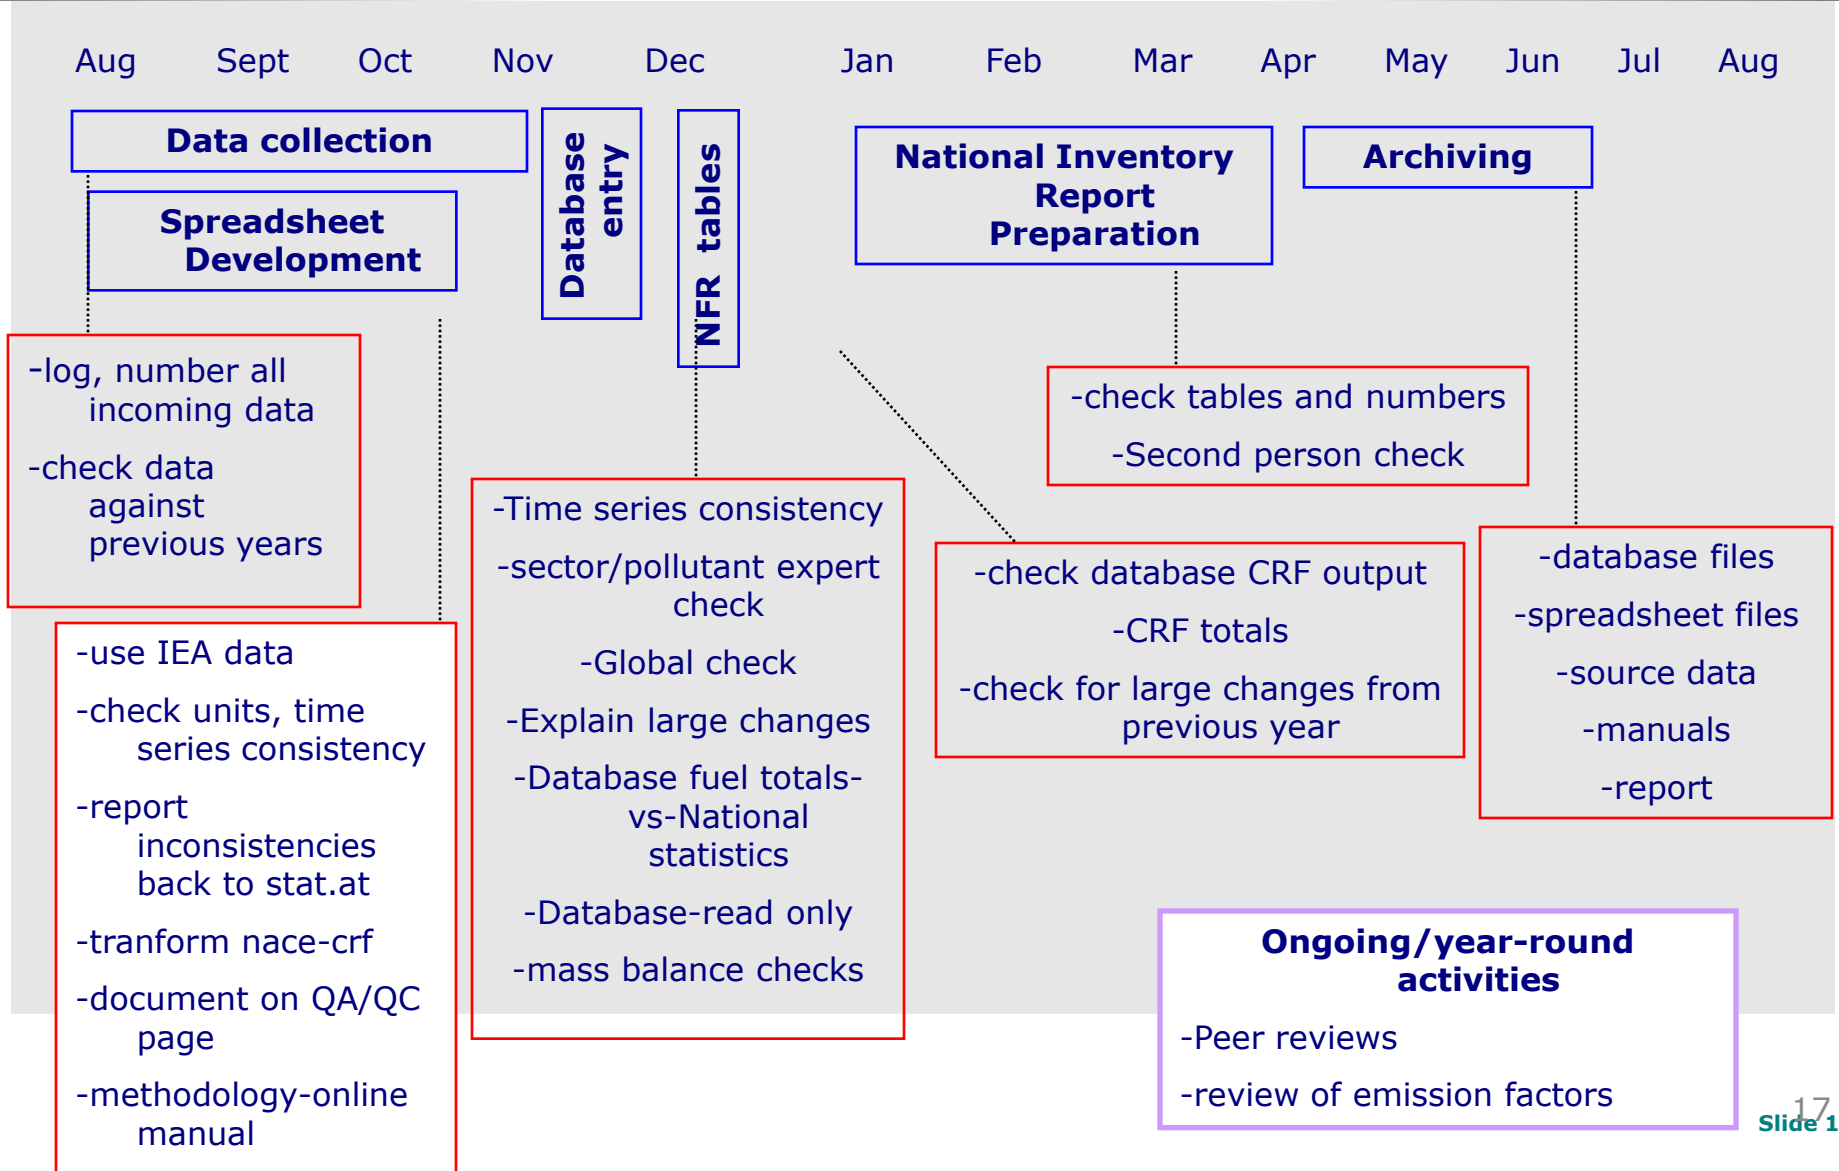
Aug Sept Oct Nov Dec Jan Feb Mar Apr May Jun Jul Aug

Data collection

Spreadsheet Development

Database entry

NFR tables

National Inventory Report Preparation

Archiving

-log, number all incoming data

-check data against previous years

-use IEA data

-check units, time series consistency

-report inconsistencies back to stat.at

-tranform nace-crf

-document on QA/QC page

-methodology-online manual

-Time series consistency

-sector/pollutant expert check

-Global check

-Explain large changes

-Database fuel totals-vs-National statistics

-Database-read only

-mass balance checks

-check tables and numbers

-Second person check

-check database CRF output

-CRF totals

-check for large changes from previous year

-database files

-spreadsheet files

-source data

-manuals

-report

Ongoing/year-round activities

-Peer reviews

-review of emission factors

Slide 17